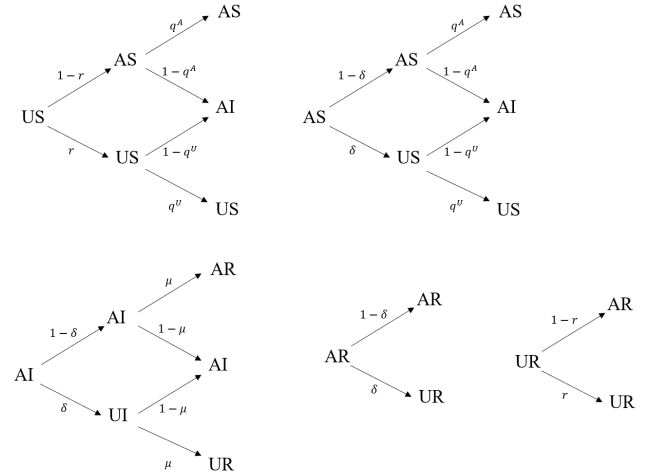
$q^A$ AS

$1-r$ AS $1-q^A$

US AI

$r$ US $1-q^U$

$q^U$ US

$q^A$ AS

$1-\delta$ AS $1-q^A$

AS AI

$\delta$ US $1-q^U$

$q^U$ US

$\mu$ AR

$1-\delta$ AI $1-\mu$

AI AI

$\delta$ UI $1-\mu$

$\mu$ UR

$1-\delta$ AR

AR

$\delta$ UR

$1-r$ AR

UR

$r$ UR